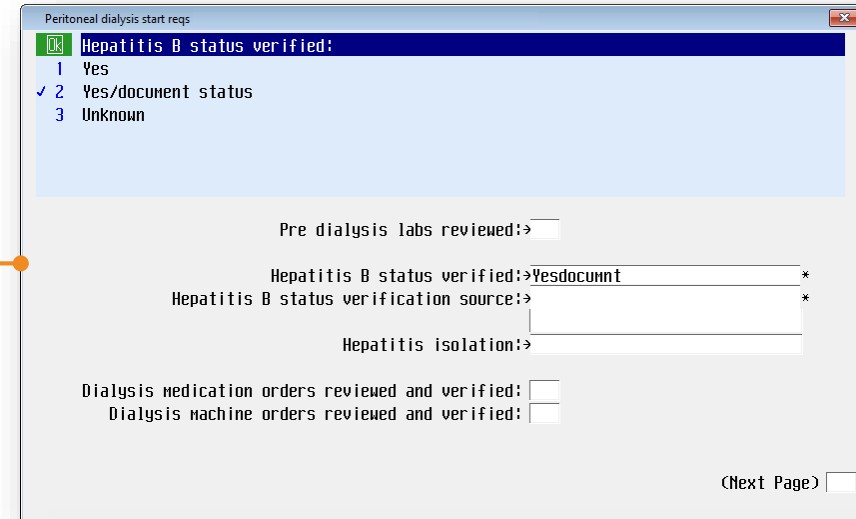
Peritoneal dialysis start reqs

Ok Hepatitis B status verified:
1 Yes
✓ 2 Yes/document status
3 Unknown

Pre dialysis labs reviewed:>

Hepatitis B status verified:>Yesdocumnt *
Hepatitis B status verification source:> *

Hepatitis isolation:>

Dialysis medication orders reviewed and verified:
Dialysis machine orders reviewed and verified:

(Next Page)